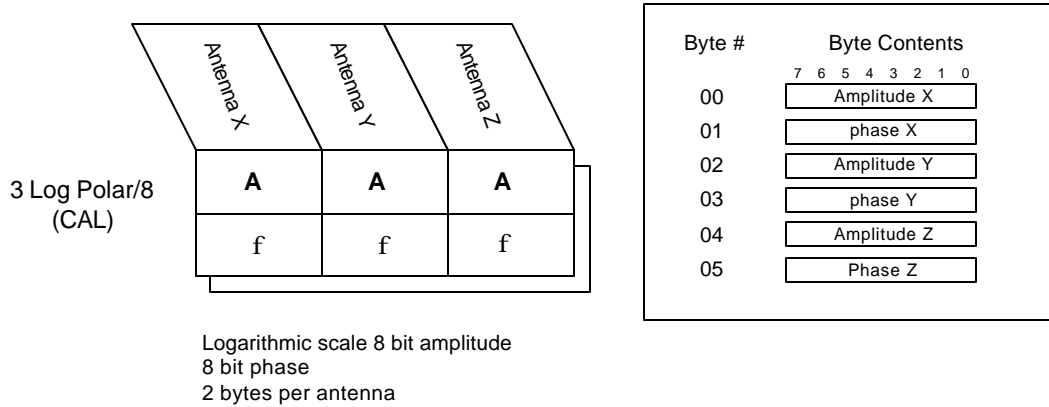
Antenna X
Antenna Y
Antenna Z

3 Log Polar/8
(CAL)

| A | A | A |
|---|---|---|
| f | f | f |

Logarithmic scale 8 bit amplitude
8 bit phase
2 bytes per antenna

| Byte # | Byte Contents |
|---|---|
| | 7 6 5 4 3 2 1 0 |
| 00 | Amplitude X |
| 01 | phase X |
| 02 | Amplitude Y |
| 03 | phase Y |
| 04 | Amplitude Z |
| 05 | Phase Z |